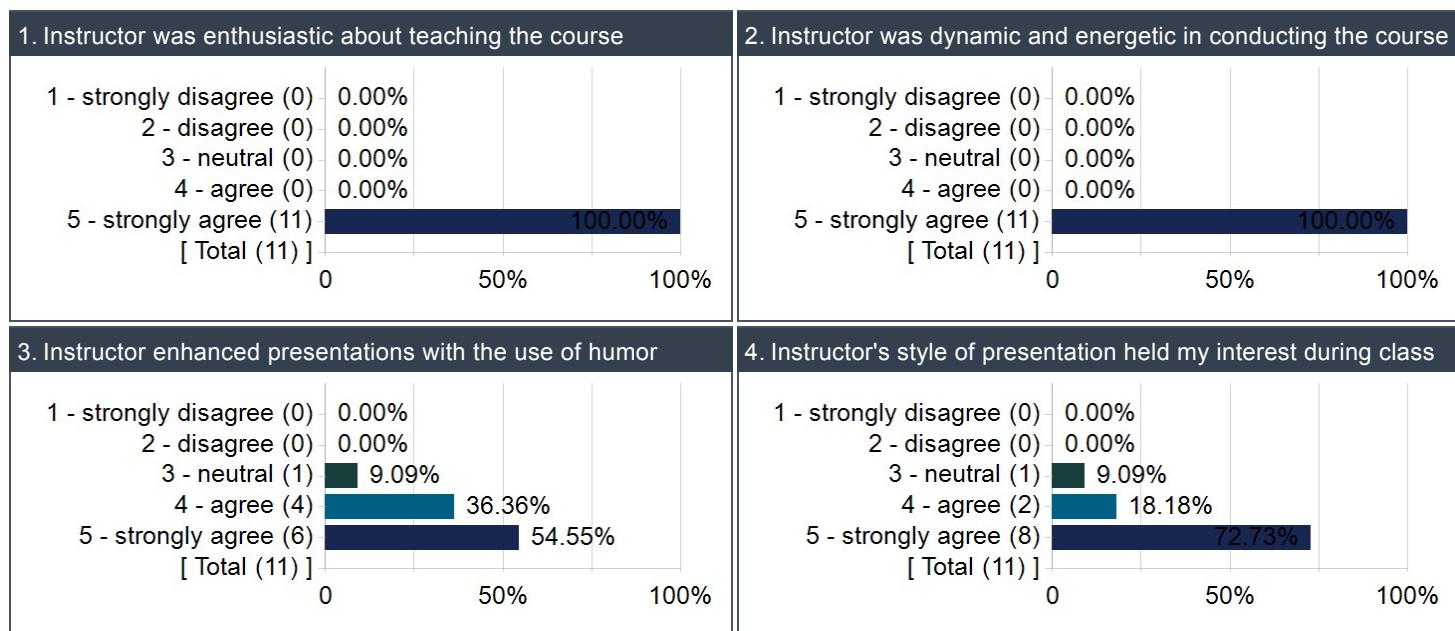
1. Instructor was enthusiastic about teaching the course

1 - strongly disagree (0) 0.00%
2 - disagree (0) 0.00%
3 - neutral (0) 0.00%
4 - agree (0) 0.00%
5 - strongly agree (11) 100.00%
[ Total (11) ]
0 50% 100%

2. Instructor was dynamic and energetic in conducting the course

1 - strongly disagree (0) 0.00%
2 - disagree (0) 0.00%
3 - neutral (0) 0.00%
4 - agree (0) 0.00%
5 - strongly agree (11) 100.00%
[ Total (11) ]
0 50% 100%

3. Instructor enhanced presentations with the use of humor

1 - strongly disagree (0) 0.00%
2 - disagree (0) 0.00%
3 - neutral (1) 9.09%
4 - agree (4) 36.36%
5 - strongly agree (6) 54.55%
[ Total (11) ]
0 50% 100%

4. Instructor's style of presentation held my interest during class

1 - strongly disagree (0) 0.00%
2 - disagree (0) 0.00%
3 - neutral (1) 9.09%
4 - agree (2) 18.18%
5 - strongly agree (8) 72.73%
[ Total (11) ]
0 50% 100%